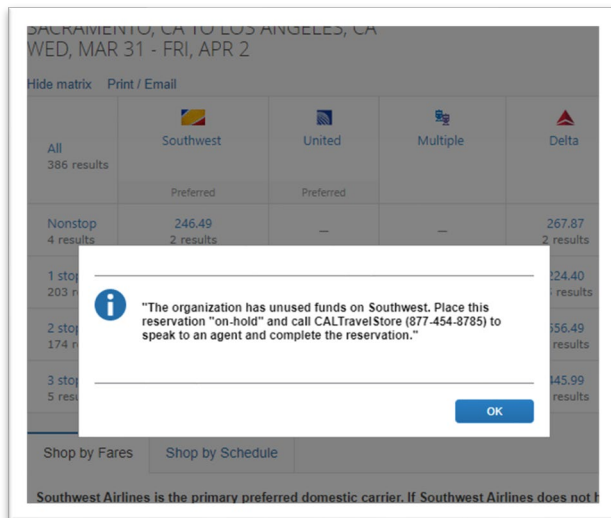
SACRAMENTO, CA TO LOS ANGELES, CA
WED, MAR 31 - FRI, APR 2

Hide matrix Print / Email

| All 386 results | Southwest Preferred | United Preferred | Multiple | Delta |
|---|---|---|---|---|
| Nonstop 4 results | 246.49 2 results | – | – | 267.87 2 results |
| 1 stop 203 r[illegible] | | | | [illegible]224.40 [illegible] results |
| 2 stop 174 r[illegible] | | | | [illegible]556.49 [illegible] results |
| 3 stop 5 resu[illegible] | | | | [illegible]345.99 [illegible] results |

"The organization has unused funds on Southwest. Place this reservation "on-hold" and call CALTravelStore (877-454-8785) to speak to an agent and complete the reservation."

OK

Shop by Fares Shop by Schedule

Southwest Airlines is the primary preferred domestic carrier. If Southwest Airlines does not h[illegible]